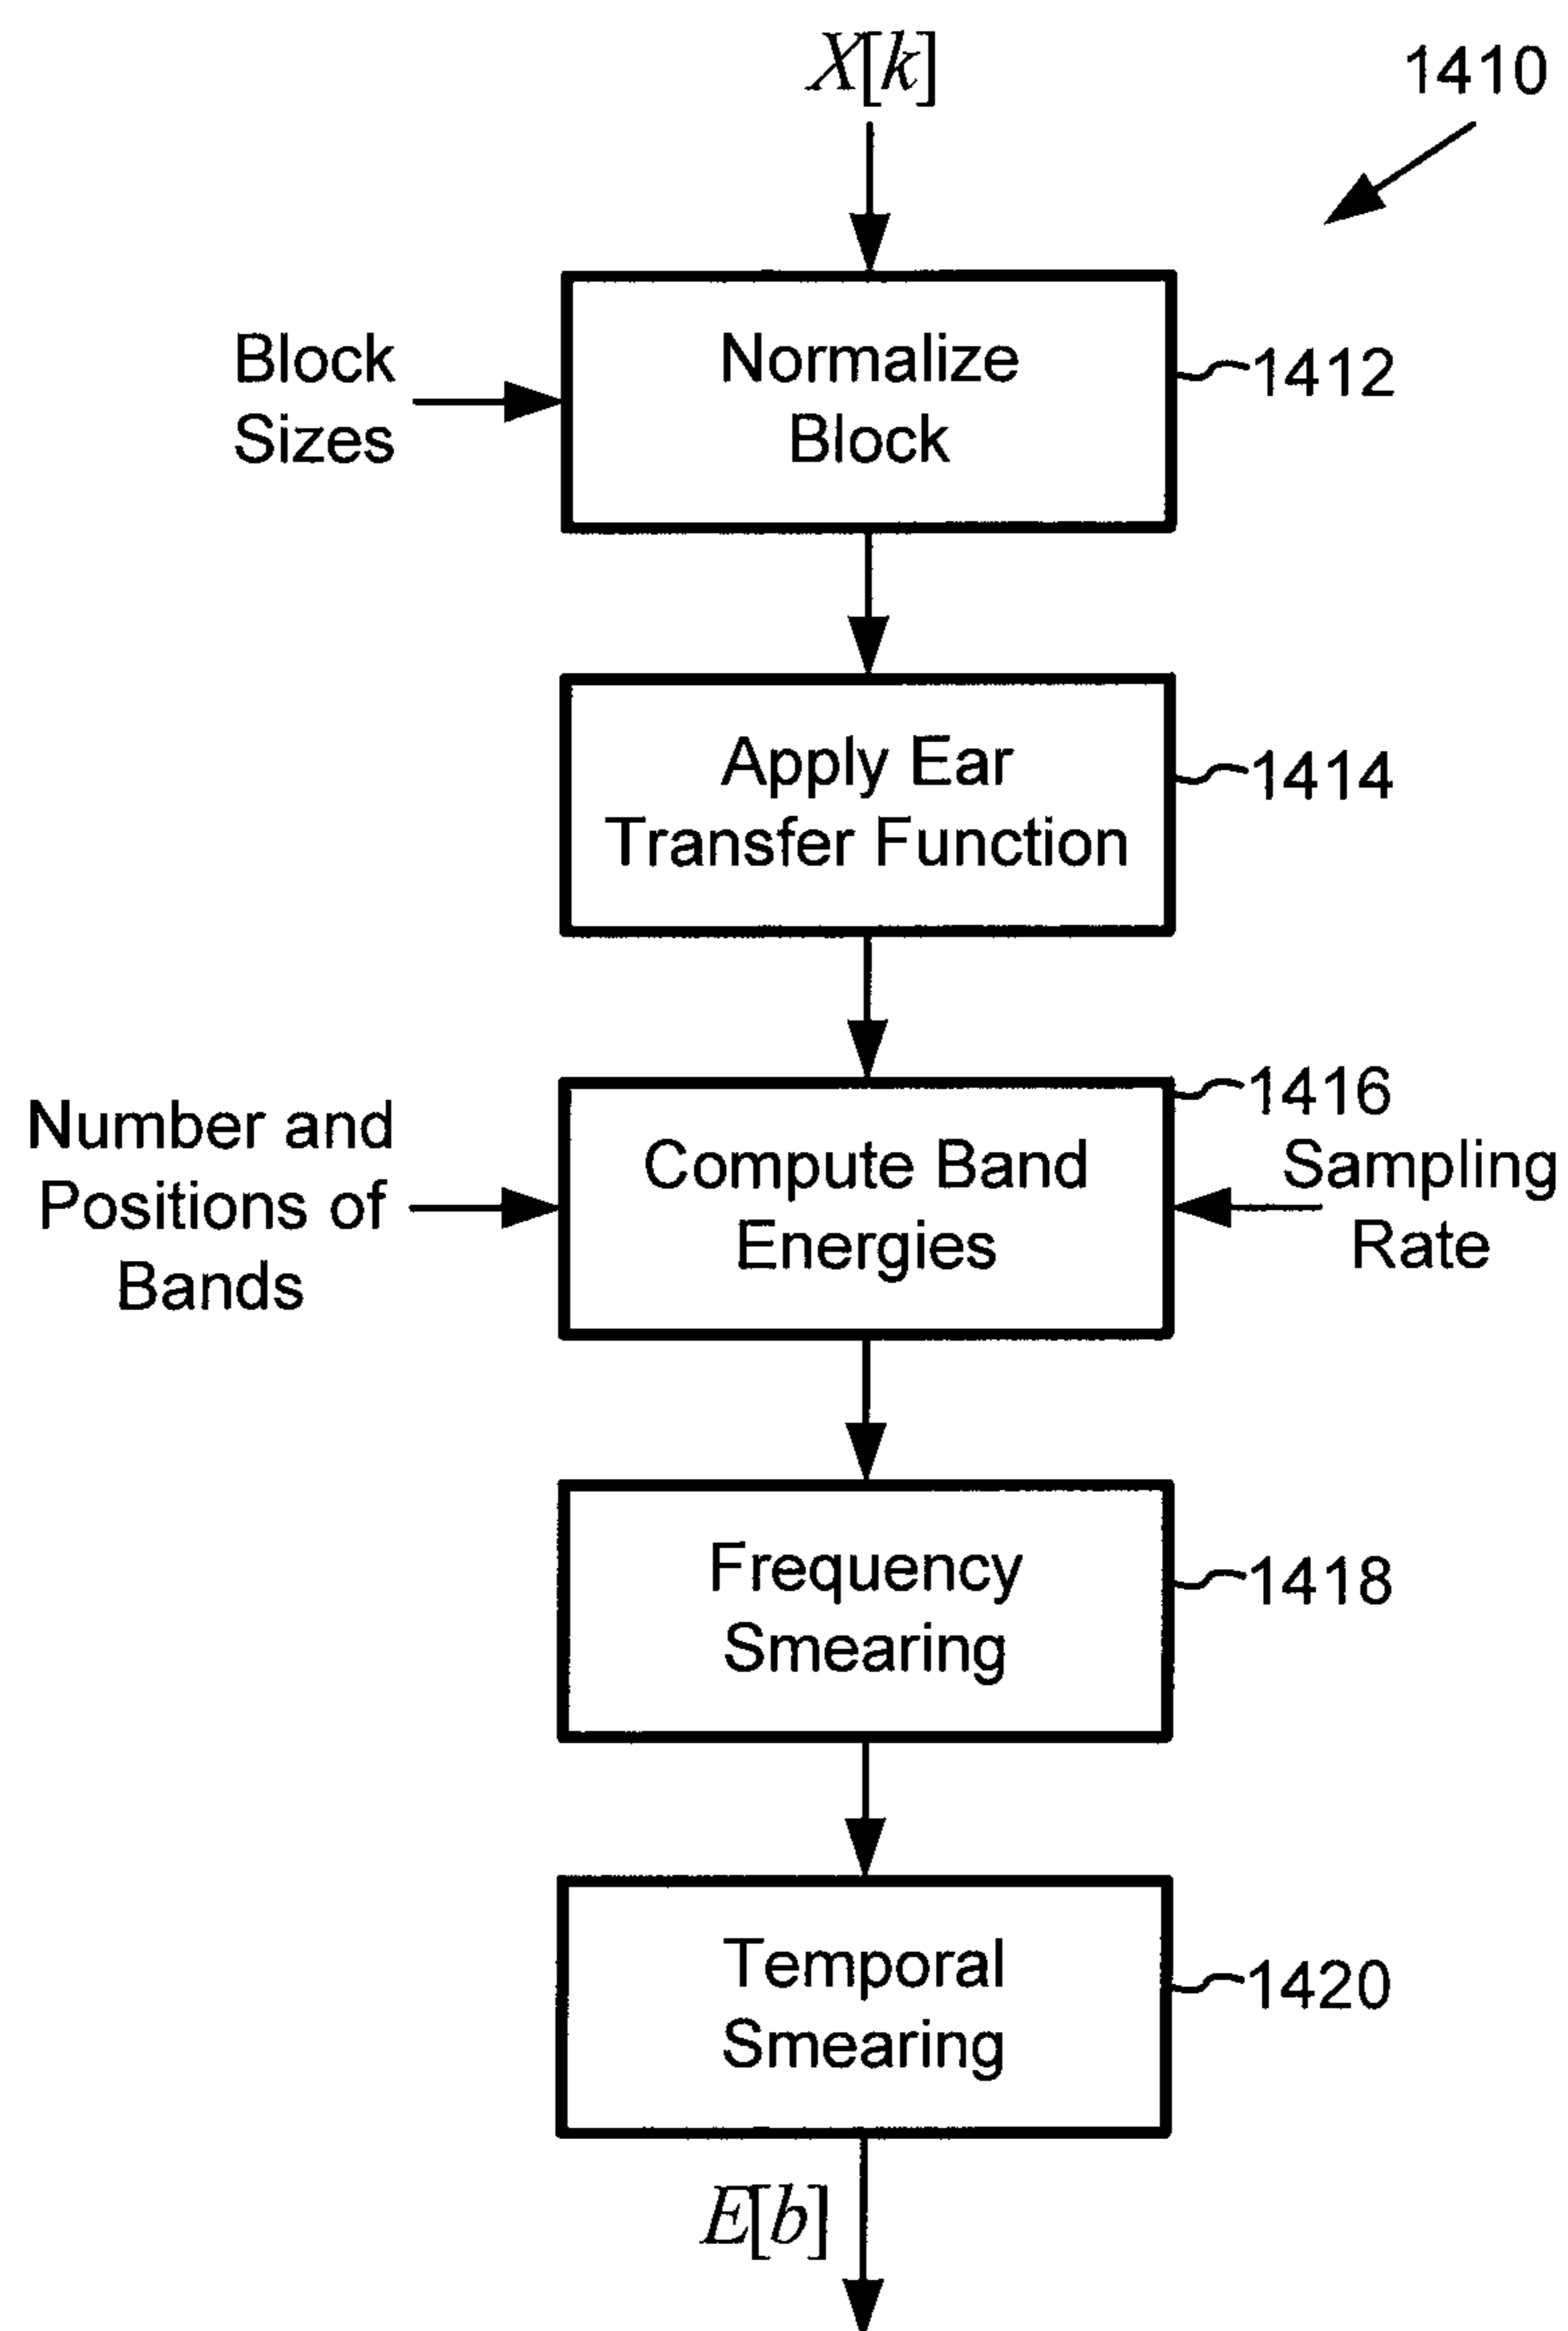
$X[k]$

1410

Block Sizes

Normalize Block

1412

Apply Ear Transfer Function

1414

1416

Number and Positions of Bands

Compute Band Energies

Sampling Rate

Frequency Smearing

1418

Temporal Smearing

1420

$E[b]$